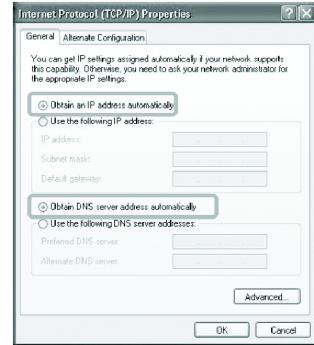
Internet Protocol (TCP/IP) Properties

General | Alternate Configuration

You can get IP settings assigned automatically if your network supports this capability. Otherwise, you need to ask your network administrator for the appropriate IP settings.

Obtain an IP address automatically

Use the following IP address:

IP address:

Subnet mask:

Default gateway:

Obtain DNS server address automatically

Use the following DNS server addresses:

Preferred DNS server:

Alternate DNS server:

Advanced...

OK | Cancel